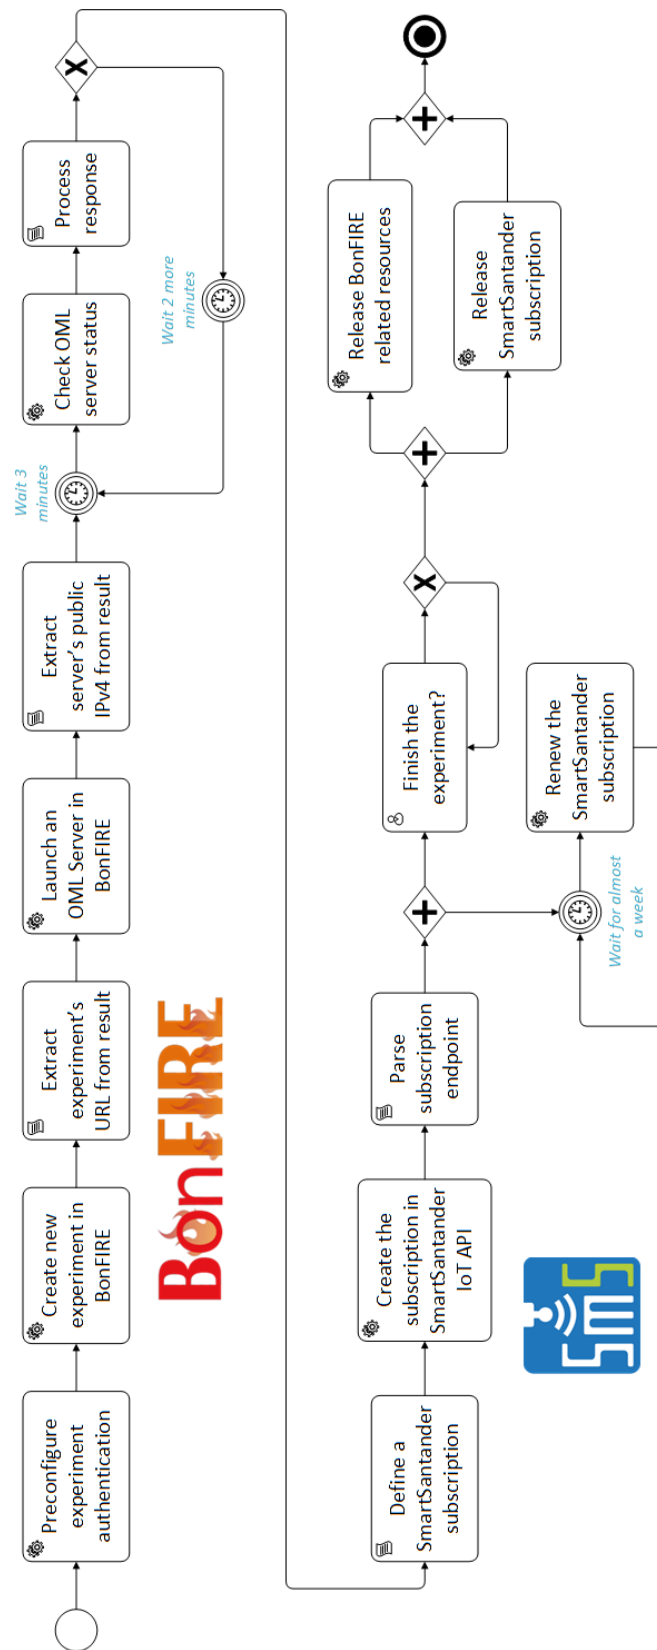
Preconfigure experiment authentication

Create new experiment in BonFIRE

Extract experiment's URL from result

Launch an OML Server in BonFIRE

Extract server's public IPv4 from result

Wait 3 minutes

Check OML server status

Process response

Wait 2 more minutes

BonFIRE

Define a SmartSantander subscription

Create the subscription in SmartSantander IoT API

Parse subscription endpoint

Finish the experiment?

Wait for almost a week

Renew the SmartSantander subscription

Release BonFIRE related resources

Release SmartSantander subscription